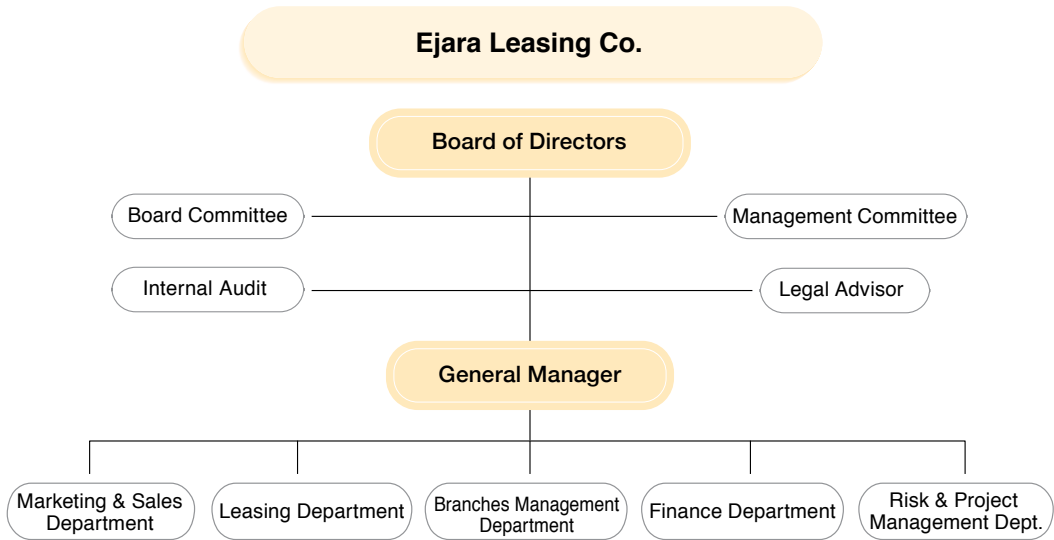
Ejara Leasing Co.

Board of Directors

Board Committee

Management Committee

Internal Audit

Legal Advisor

General Manager

Marketing & Sales Department

Leasing Department

Branches Management Department

Finance Department

Risk & Project Management Dept.